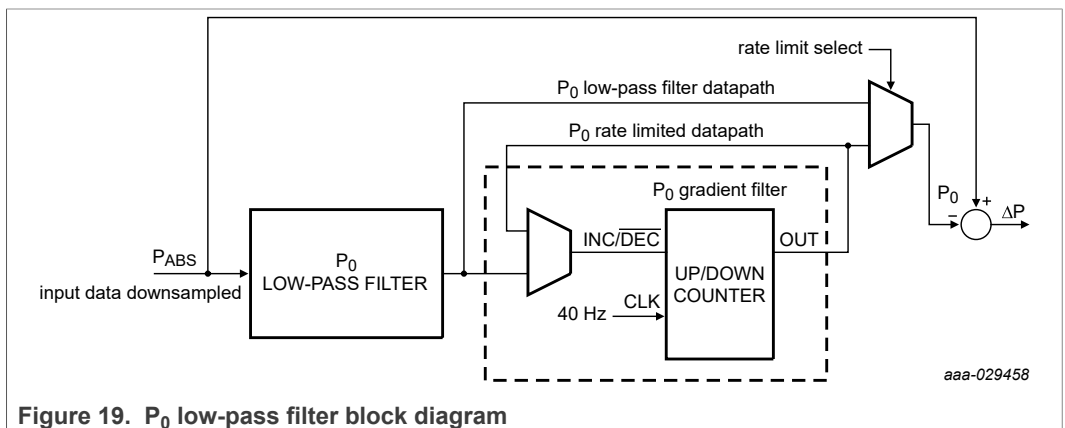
rate limit select

$P_0$ low-pass filter datapath

$P_0$ rate limited datapath

$P_0$ gradient filter

$P_0$

-

+

$\Delta P$

$P_{ABS}$

input data downsampled

$P_0$
LOW-PASS FILTER

INC/$\overline{DEC}$

OUT

UP/DOWN COUNTER

CLK

40 Hz

aaa-029458

Figure 19. $P_0$ low-pass filter block diagram